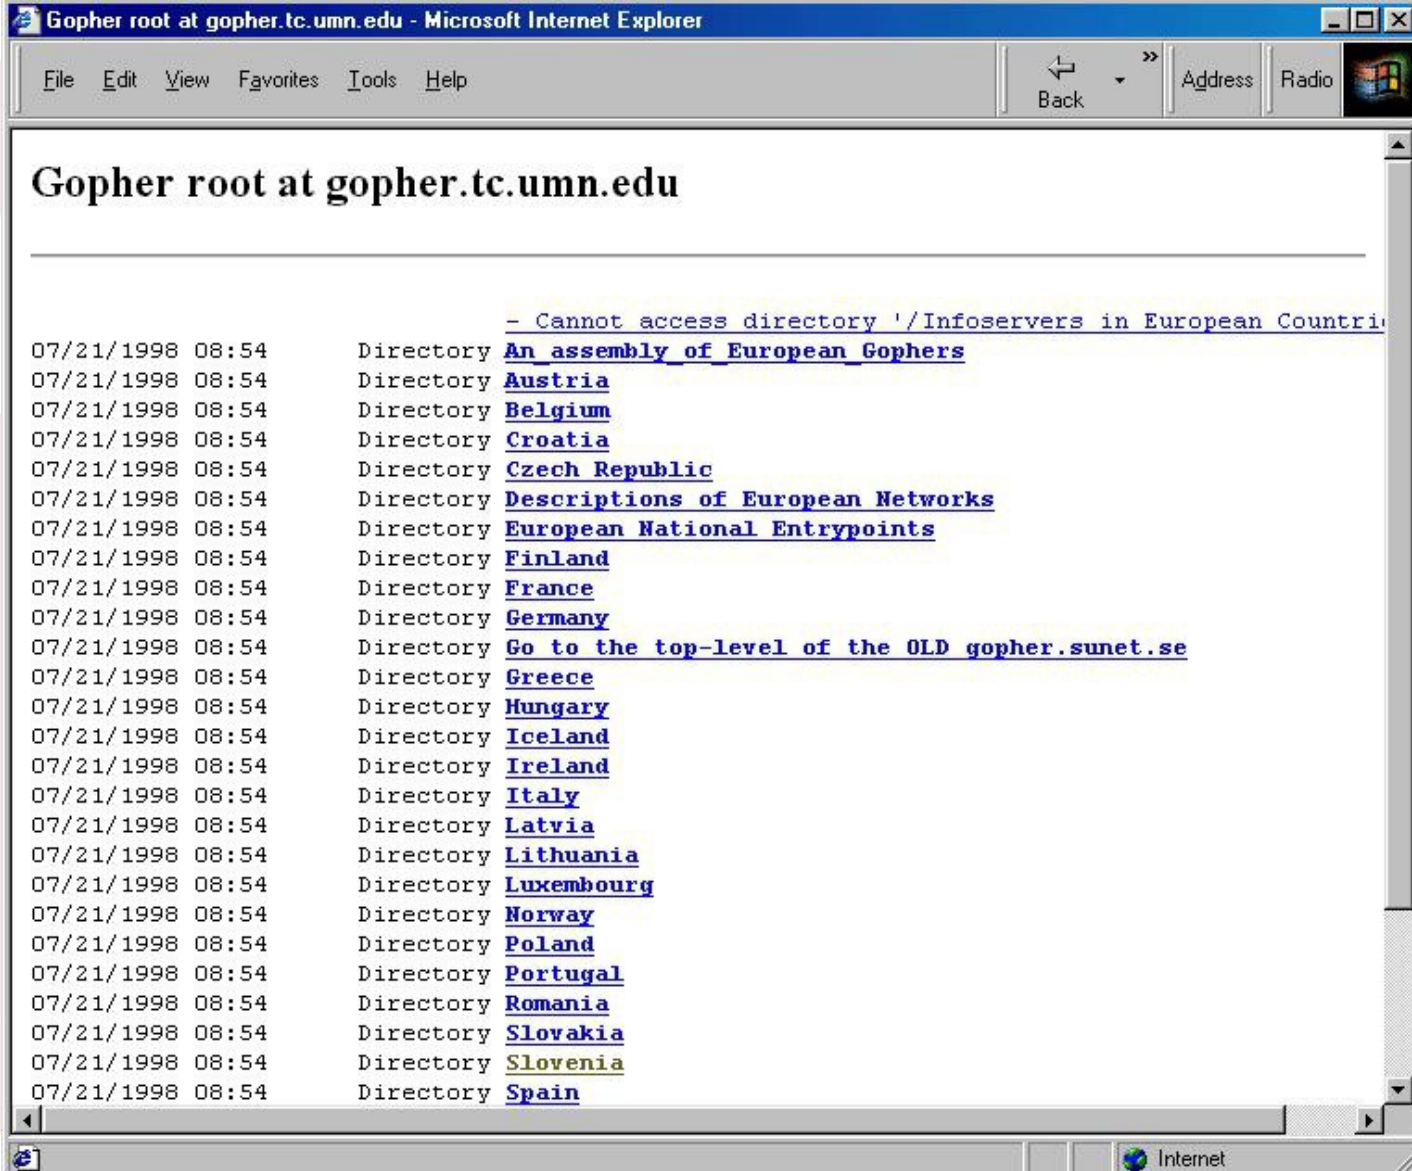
Gopher root at gopher.tc.umn.edu - Microsoft Internet Explorer

File Edit View Favorites Tools Help

Back

Address Radio

Gopher root at gopher.tc.umn.edu

- Cannot access directory '/Infoservers in European Countri

| | | |
|---|---|---|
| 07/21/1998 08:54 | Directory | An assembly of European Gophers |
| 07/21/1998 08:54 | Directory | Austria |
| 07/21/1998 08:54 | Directory | Belgium |
| 07/21/1998 08:54 | Directory | Croatia |
| 07/21/1998 08:54 | Directory | Czech Republic |
| 07/21/1998 08:54 | Directory | Descriptions of European Networks |
| 07/21/1998 08:54 | Directory | European National Entrypoints |
| 07/21/1998 08:54 | Directory | Finland |
| 07/21/1998 08:54 | Directory | France |
| 07/21/1998 08:54 | Directory | Germany |
| 07/21/1998 08:54 | Directory | Go to the top-level of the OLD gopher.sunet.se |
| 07/21/1998 08:54 | Directory | Greece |
| 07/21/1998 08:54 | Directory | Hungary |
| 07/21/1998 08:54 | Directory | Iceland |
| 07/21/1998 08:54 | Directory | Ireland |
| 07/21/1998 08:54 | Directory | Italy |
| 07/21/1998 08:54 | Directory | Latvia |
| 07/21/1998 08:54 | Directory | Lithuania |
| 07/21/1998 08:54 | Directory | Luxembourg |
| 07/21/1998 08:54 | Directory | Norway |
| 07/21/1998 08:54 | Directory | Poland |
| 07/21/1998 08:54 | Directory | Portugal |
| 07/21/1998 08:54 | Directory | Romania |
| 07/21/1998 08:54 | Directory | Slovakia |
| 07/21/1998 08:54 | Directory | Slovenia |
| 07/21/1998 08:54 | Directory | Spain |

Internet